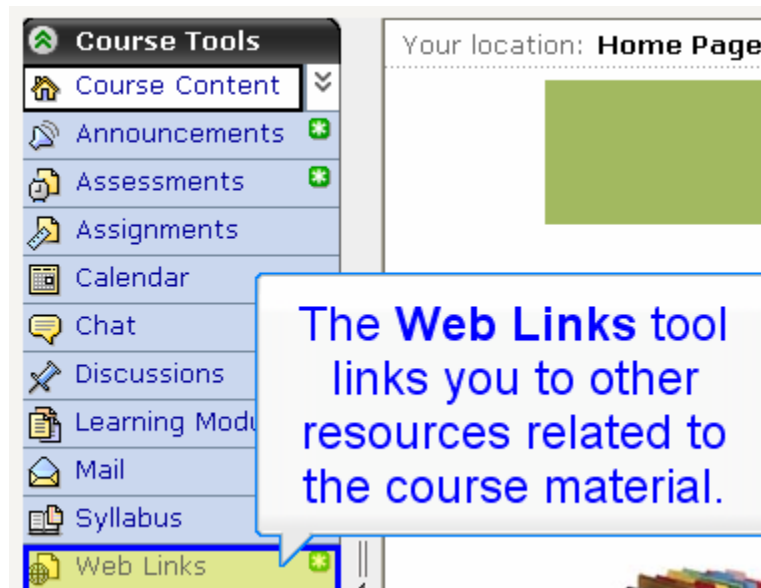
Course Tools
Course Content
Announcements
Assessments
Assignments
Calendar
Chat
Discussions
Learning Modu
Mail
Syllabus
Web Links

Your location: Home Page

The **Web Links** tool links you to other resources related to the course material.